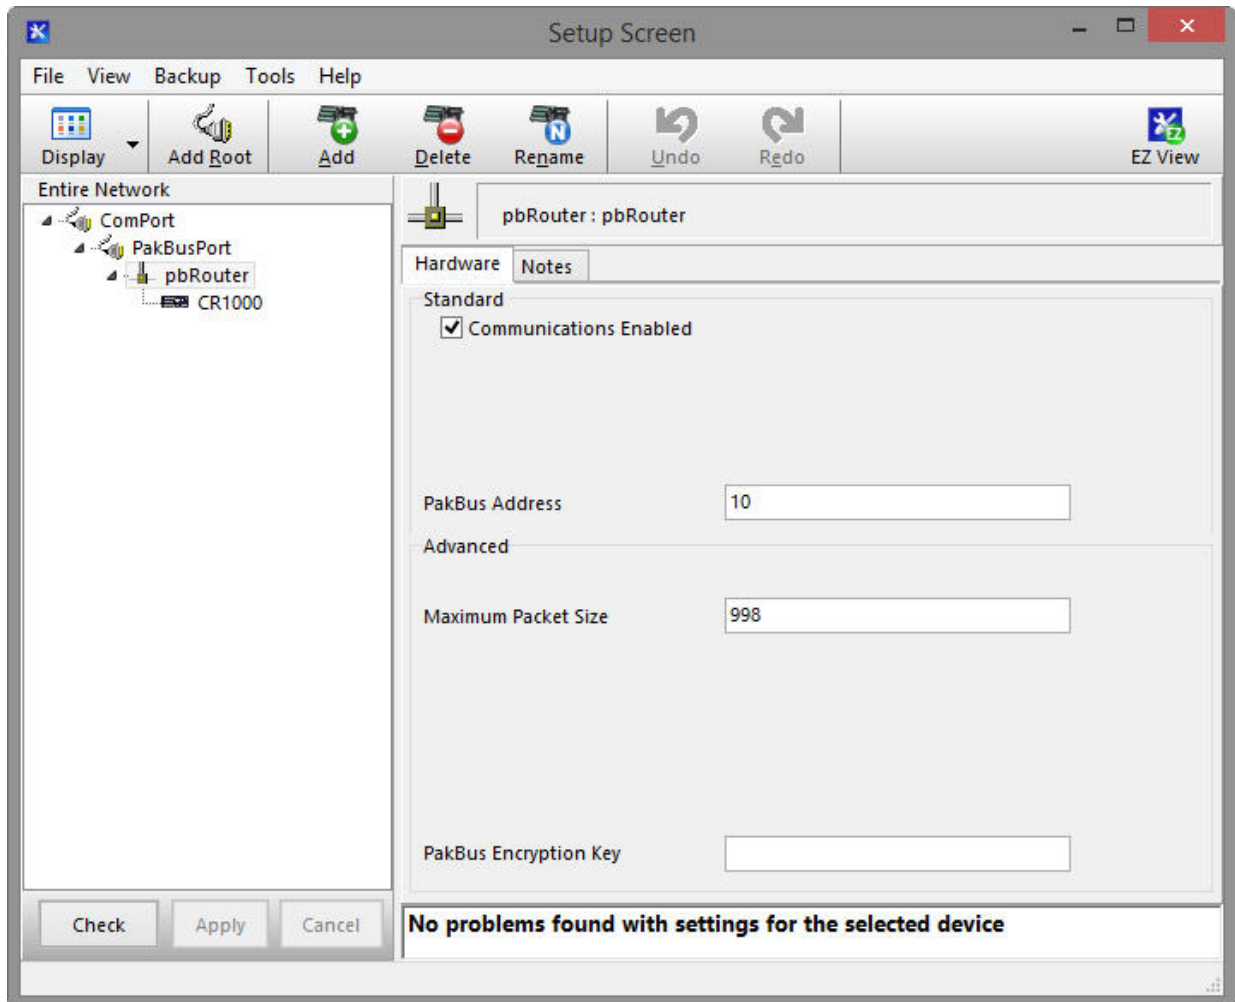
Setup Screen

File View Backup Tools Help

Display Add Root Add Delete Rename Undo Redo EZ View

Entire Network

ComPort
PakBusPort
pbRouter
CR1000

pbRouter : pbRouter

Hardware Notes

Standard

Communications Enabled

PakBus Address 10

Advanced

Maximum Packet Size 998

PakBus Encryption Key

Check Apply Cancel

No problems found with settings for the selected device